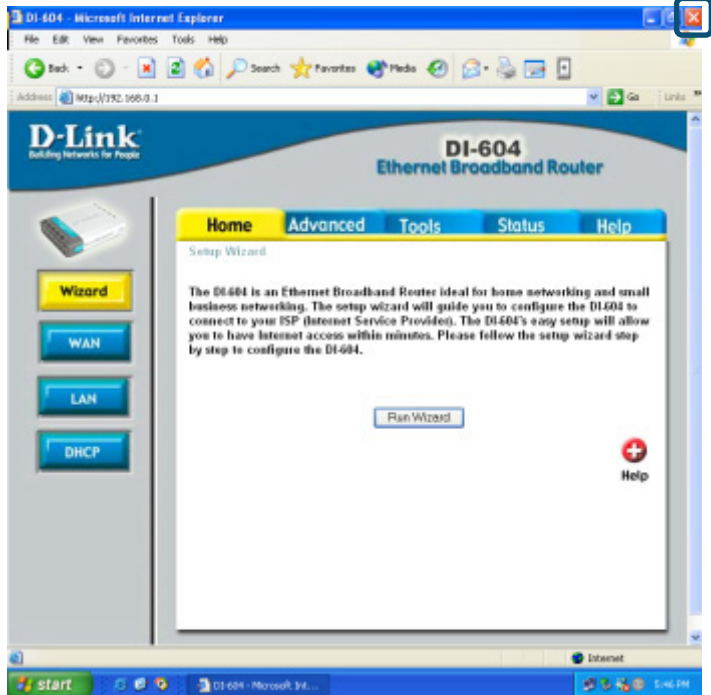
DI-604 - Microsoft Internet Explorer

File Edit View Favorites Tools Help

Back Search Favorites Media

Address http://192.168.0.1 Go Links

D-Link
Building Networks for People

DI-604
Ethernet Broadband Router

Home Advanced Tools Status Help

Setup Wizard

The DI-604 is an Ethernet Broadband Router ideal for home networking and small business networking. The setup wizard will guide you to configure the DI-604 to connect to your ISP (Internet Service Provider). The DI-604's easy setup will allow you to have Internet access within minutes. Please follow the setup wizard step by step to configure the DI-604.

Run Wizard

Wizard

WAN

LAN

DHCP

Help

Internet

start DI-604 - Microsoft Int... 5:46 PM